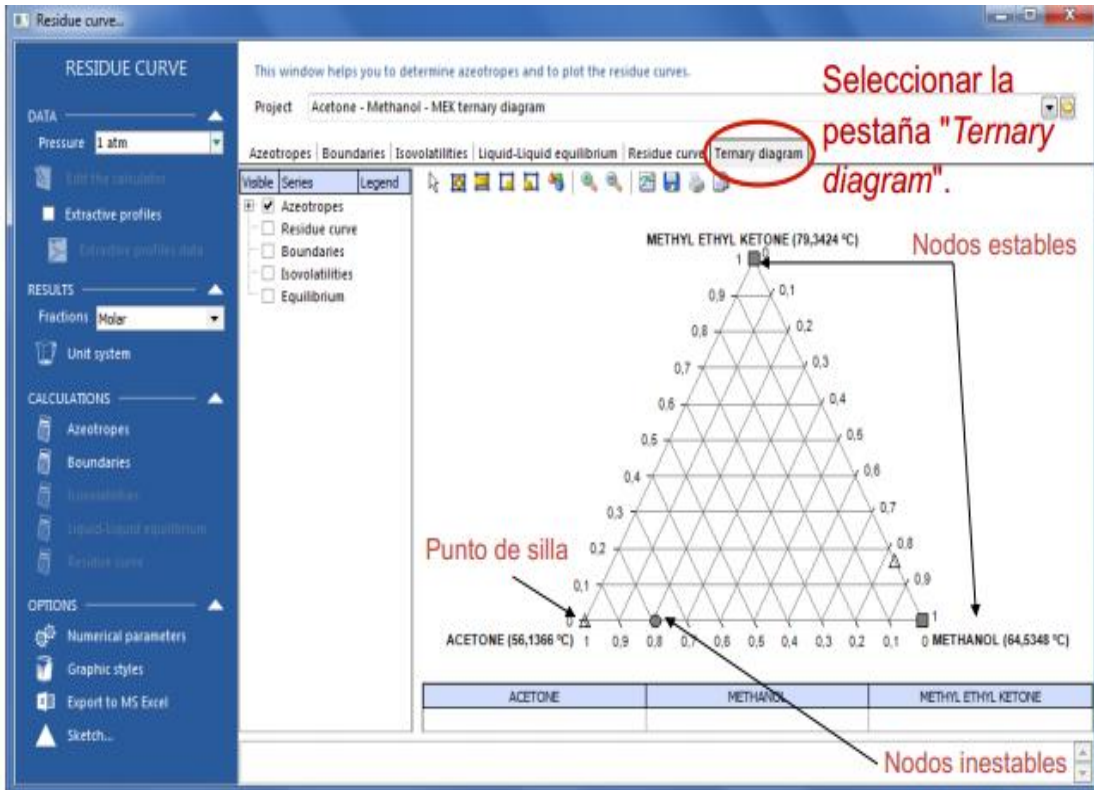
Residue curve...

RESIDUE CURVE

DATA
Pressure 1 atm
Edit the calculator
Extractive profiles
Extractive profiles data

RESULTS
Fractions Molar
Unit system

CALCULATIONS
Azeotropes
Boundaries
Isovolatilities
Liquid-Liquid equilibrium
Residue curve

OPTIONS
Numerical parameters
Graphic styles
Export to MS Excel
Sketch...

This window helps you to determine azeotropes and to plot the residue curves.

Project Acetone - Methanol - MEK ternary diagram

Seleccionar la pestaña "*Ternary diagram*".

Azeotropes | Boundaries | Isovolatilities | Liquid-Liquid equilibrium | Residue curve | Ternary diagram

| Visible | Series | Legend |
|---|---|---|
| ✔ | Azeotropes | |
| | Residue curve | |
| | Boundaries | |
| | Isovolatilities | |
| | Equilibrium | |

METHYL ETHYL KETONE (79,3424 ºC)

Nodos estables

1 0,9 0,8 0,7 0,6 0,5 0,4 0,3 0,2 0,1 0

0,1 0,2 0,3 0,4 0,5 0,6 0,7 0,8 0,9 1

Punto de silla

ACETONE (56,1366 ºC) 1 0,9 0,8 0,7 0,6 0,5 0,4 0,3 0,2 0,1 0 METHANOL (64,5348 ºC)

| ACETONE | METHANOL | METHYL ETHYL KETONE |
|---|---|---|
| | | |

Nodos inestables